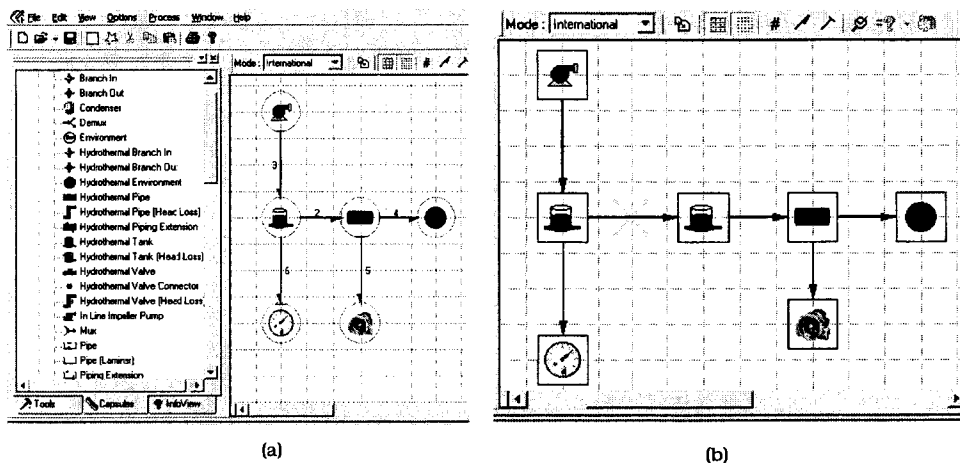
File Edit View Options Process Window Help

Branch In
Branch Out
Condenser
Demux
Environment
Hydrothermal Branch In
Hydrothermal Branch Ou
Hydrothermal Environment
Hydrothermal Pipe
Hydrothermal Pipe (Head Loss)
Hydrothermal Piping Extension
Hydrothermal Tank
Hydrothermal Tank (Head Loss)
Hydrothermal Valve
Hydrothermal Valve Connector
Hydrothermal Valve (Head Loss)
In Line Impeller Pump
Mux
Pipe
Pipe (Laminar)
Piping Extension

Tools Capsules InfoView

Mode : International

3
2
4
6
5

(a)

Mode : International

(b)